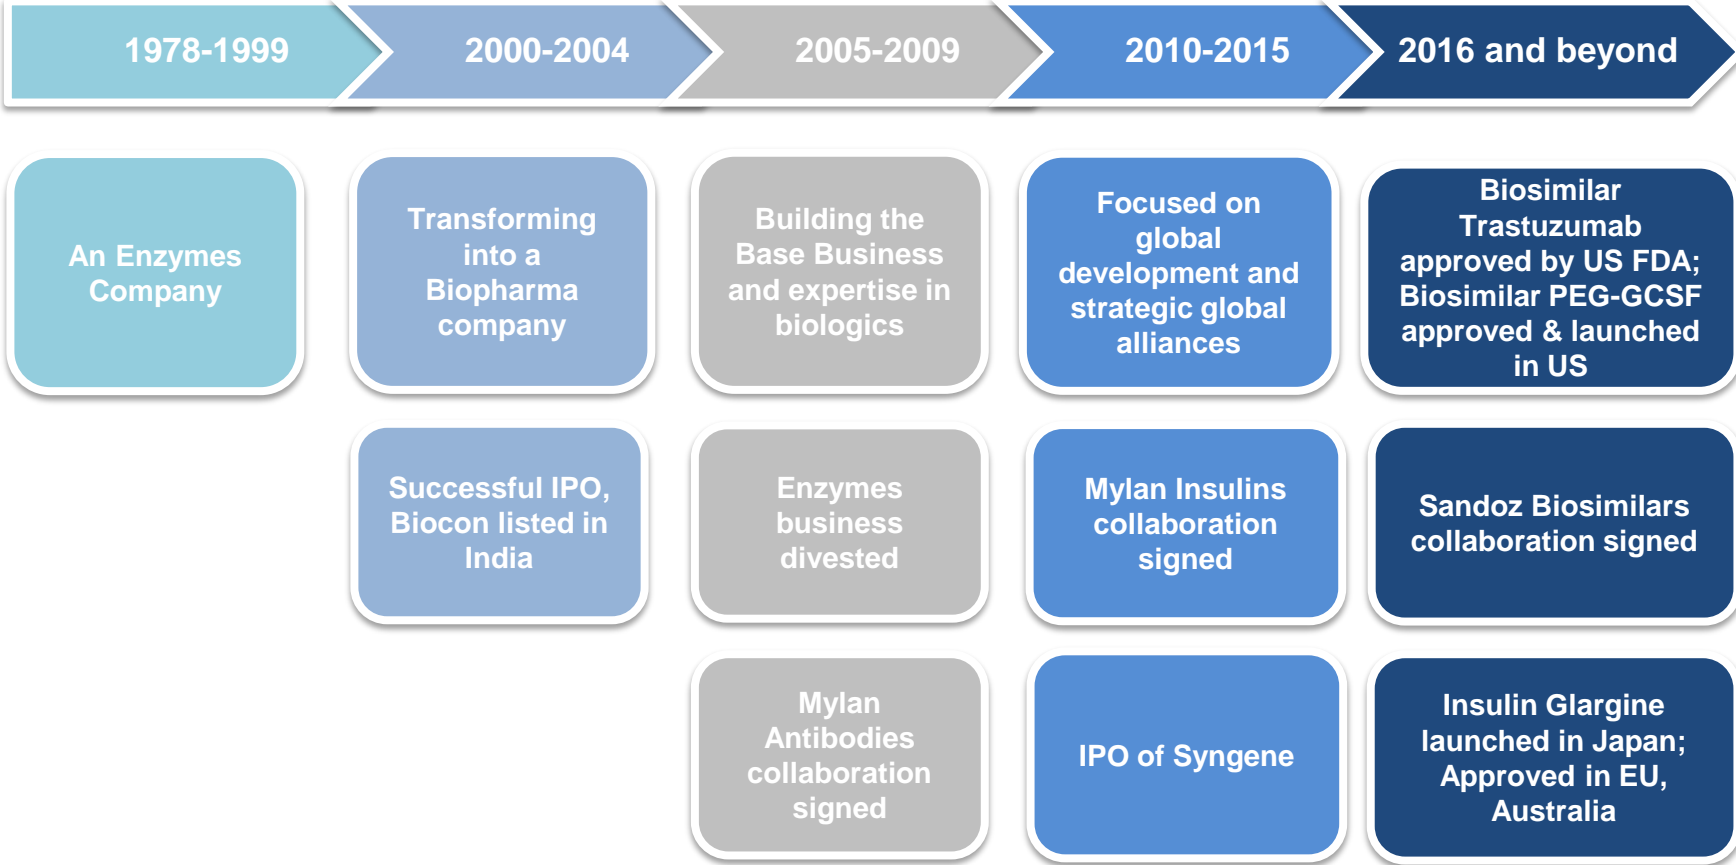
1978-1999

2000-2004

2005-2009

2010-2015

2016 and beyond

An Enzymes Company

Transforming into a Biopharma company

Successful IPO, Biocon listed in India

Building the Base Business and expertise in biologics

Enzymes business divested

Mylan Antibodies collaboration signed

Focused on global development and strategic global alliances

Mylan Insulins collaboration signed

IPO of Syngene

Biosimilar Trastuzumab approved by US FDA; Biosimilar PEG-GCSF approved & launched in US

Sandoz Biosimilars collaboration signed

Insulin Glargine launched in Japan; Approved in EU, Australia